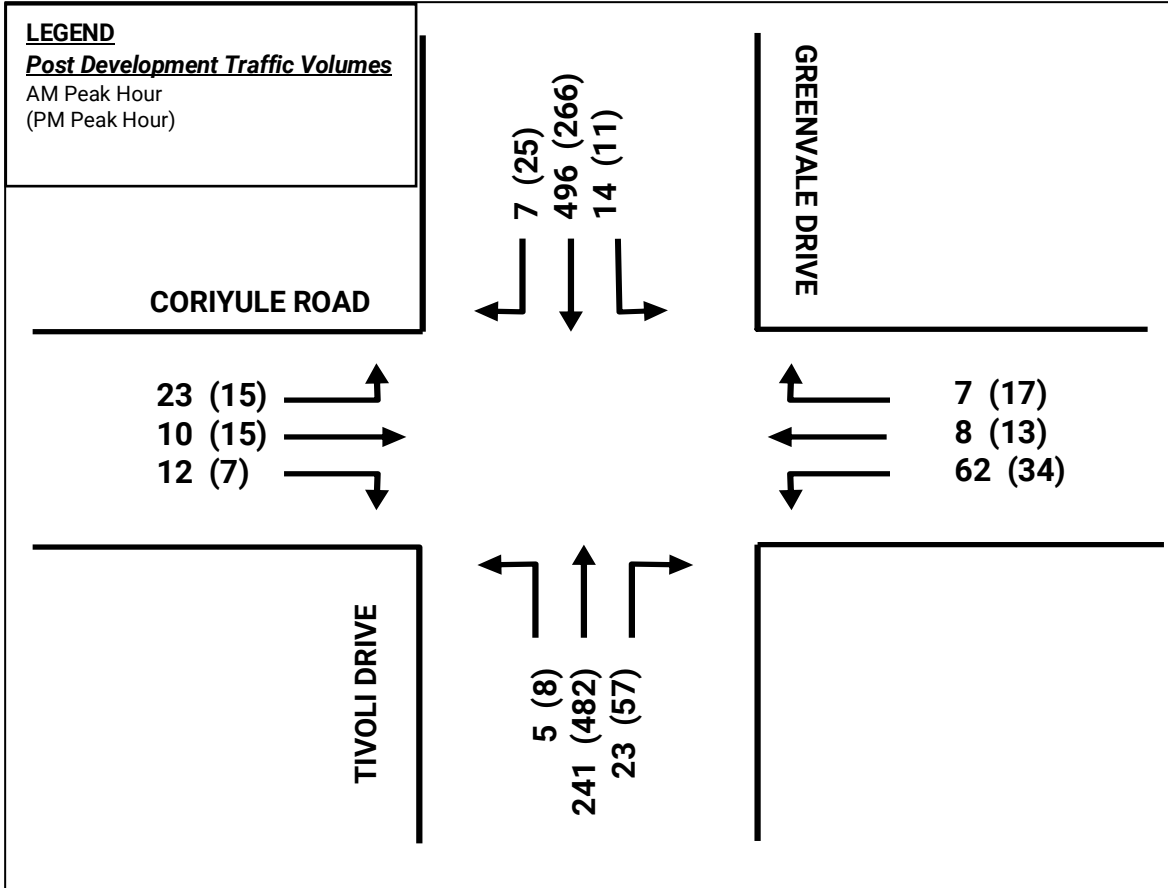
LEGEND
Post Development Traffic Volumes
AM Peak Hour
(PM Peak Hour)

7 (25)
496 (266)
14 (11)

GREENVALE DRIVE

CORIYULE ROAD

23 (15)
10 (15)
12 (7)

7 (17)
8 (13)
62 (34)

TIVOLI DRIVE

5 (8)
241 (482)
23 (57)